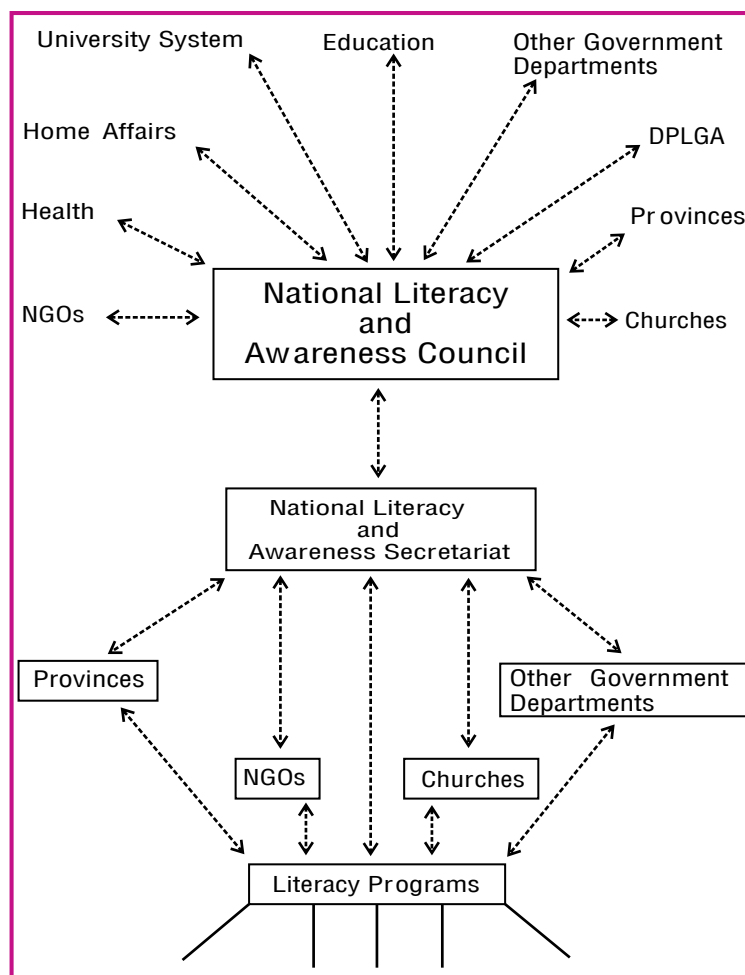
University System

Education

Other Government Departments

Home Affairs

DPLGA

Health

Pr ovinces

NGOs

National Literacy and Awareness Council

Churches

National Literacy and Awareness Secretariat

Provinces

Other Government Departments

NGOs

Churches

Literacy Programs